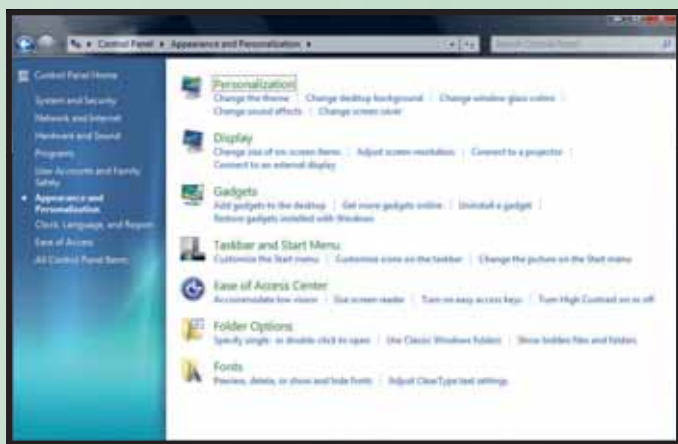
Control Panel ▸ Appearance and Personalization ▸

Search Control Panel

Control Panel Home

System and Security

Network and Internet

Hardware and Sound

Programs

User Accounts and Family Safety

Appearance and Personalization

Clock, Language, and Region

Ease of Access

All Control Panel Items

Personalization

Change the theme | Change desktop background | Change window glass colors | Change sound effects | Change screen saver

Display

Change size of on-screen items | Adjust screen resolution | Connect to a projector | Connect to an external display

Gadgets

Add gadgets to the desktop | Get more gadgets online | Uninstall a gadget | Restore gadgets installed with Windows

Taskbar and Start Menu

Customize the Start menu | Customize icons on the taskbar | Change the picture on the Start menu

Ease of Access Center

Accommodate low vision | Use screen reader | Turn on easy access keys | Turn High Contrast on or off

Folder Options

Specify single- or double-click to open | Use Classic Windows folders | Show hidden files and folders

Fonts

Preview, delete, or show and hide fonts | Adjust ClearType text settings